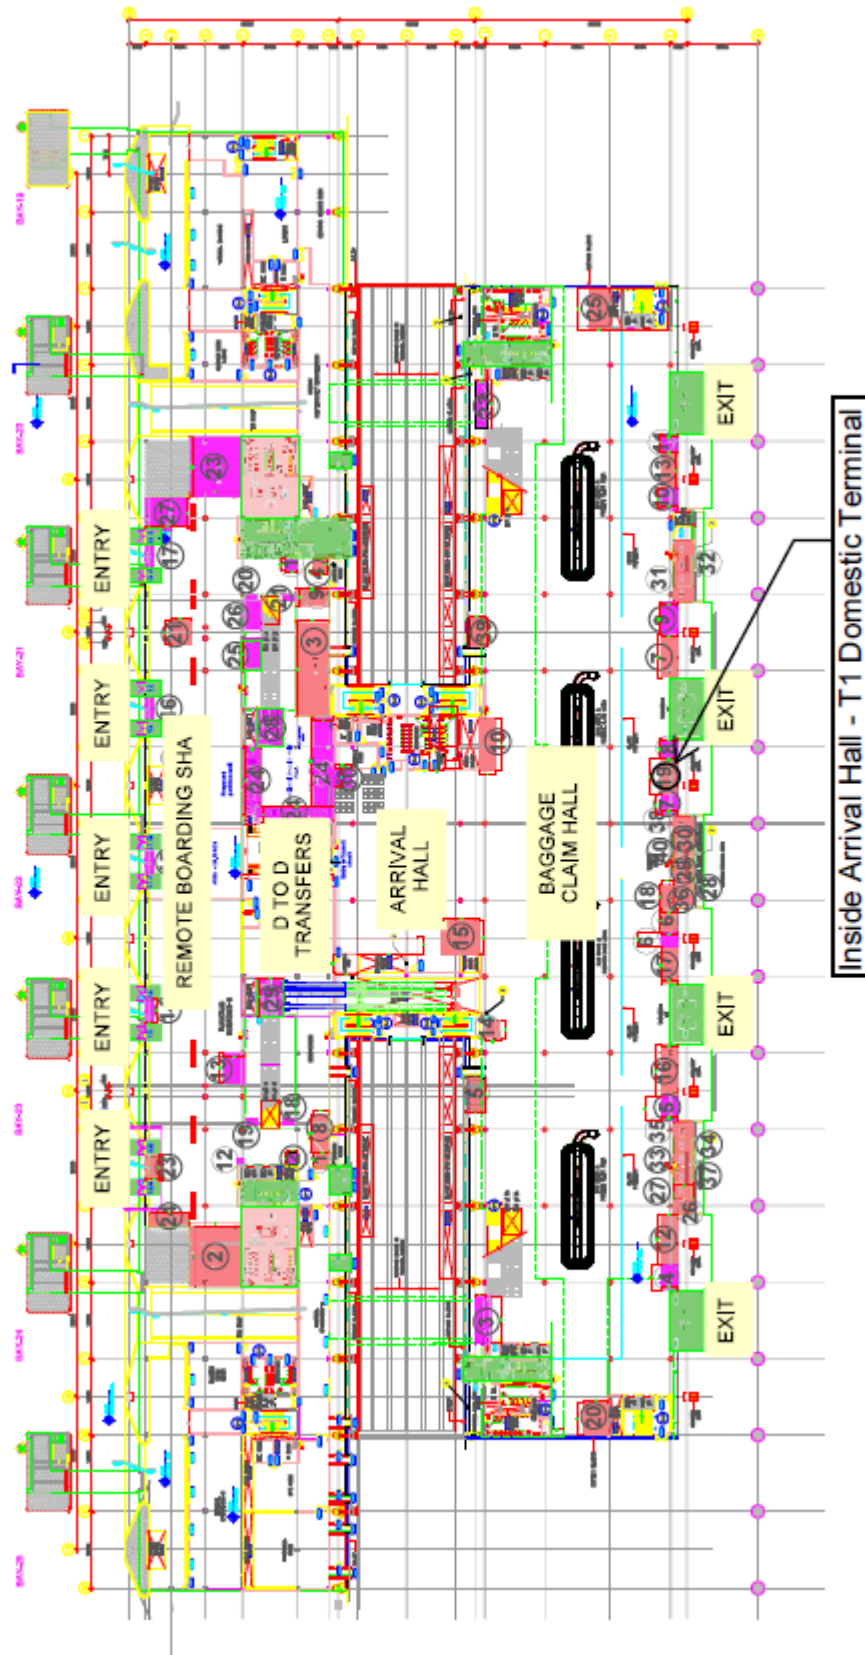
Inside Arrival Hall - T1 Domestic Terminal

ENTRY
ENTRY
ENTRY
ENTRY
ENTRY
REMOTE BOARDING SHA
D TO D TRANSFERS
ARRIVAL HALL
BAGGAGE CLAIM HALL
EXIT
EXIT
EXIT
EXIT

23
27
17
20
26
21
25
3
28
24
24
15
29
13
19
12
18
2
21
10
25
31
32
19
18
36
29
30
16
27
33
35
37
34
12
26
20
14